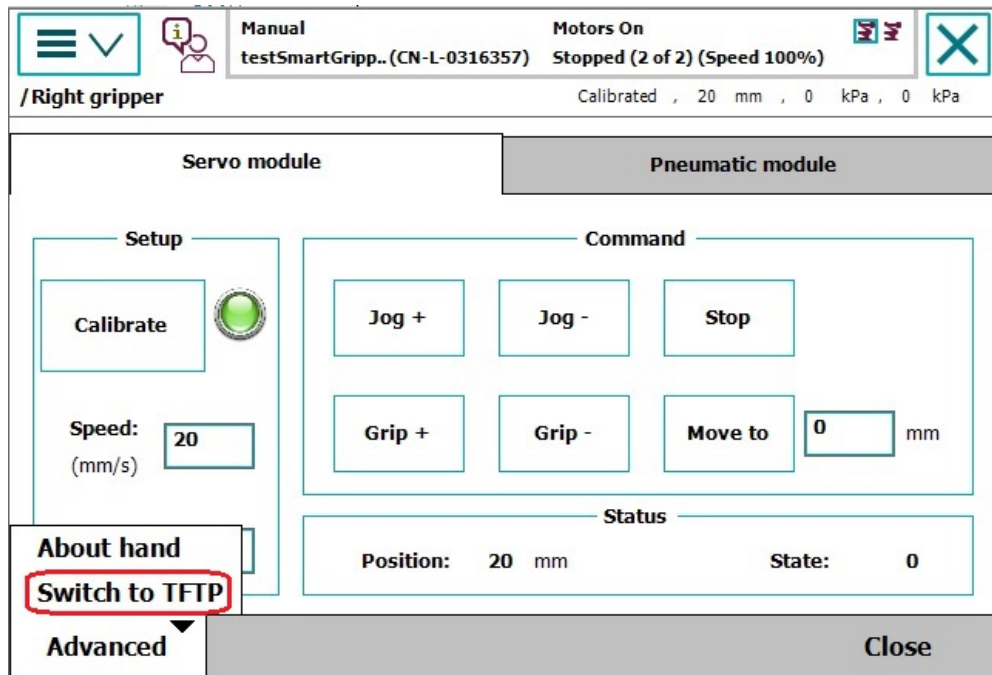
Manual
testSmartGripp..(CN-L-0316357)

Motors On
Stopped (2 of 2) (Speed 100%)

/Right gripper

Calibrated , 20 mm , 0 kPa , 0 kPa

Servo module

Pneumatic module

Setup

Calibrate

Speed: 20
(mm/s)

Command

Jog +

Jog -

Stop

Grip +

Grip -

Move to 0 mm

Status

Position: 20 mm

State: 0

About hand
Switch to TFTP

Advanced

Close